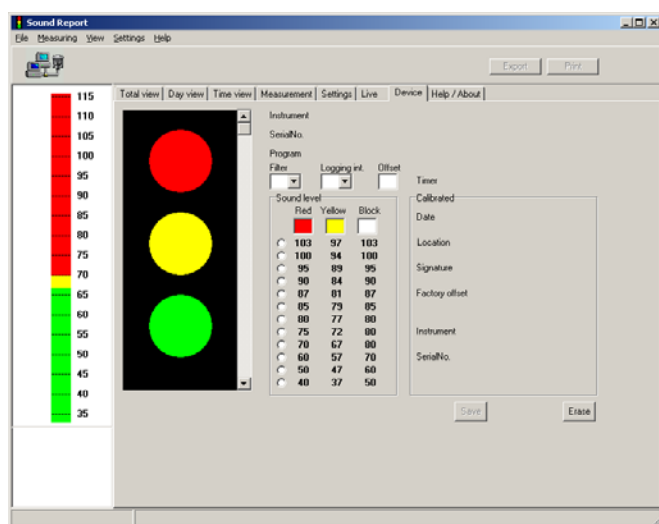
Sound Report

File Measuring View Settings Help

Export Print

115
110
105
100
95
90
85
80
75
70
65
60
55
50
45
40
35

Total view | Day view | Time view | Measurement | Settings | Live | Device | Help / About

Instrument

SerialNo.

Program

Filter Logging int. Offset Timer

Sound level

| Red | Yellow | Block |
|---|---|---|
| 103 | 97 | 103 |
| 100 | 94 | 100 |
| 95 | 89 | 95 |
| 90 | 84 | 90 |
| 87 | 81 | 87 |
| 85 | 79 | 85 |
| 80 | 77 | 80 |
| 75 | 72 | 80 |
| 70 | 67 | 80 |
| 60 | 57 | 70 |
| 50 | 47 | 60 |
| 40 | 37 | 50 |

Calibrated

Date

Location

Signature

Factory offset

Instrument

SerialNo.

Save Erase